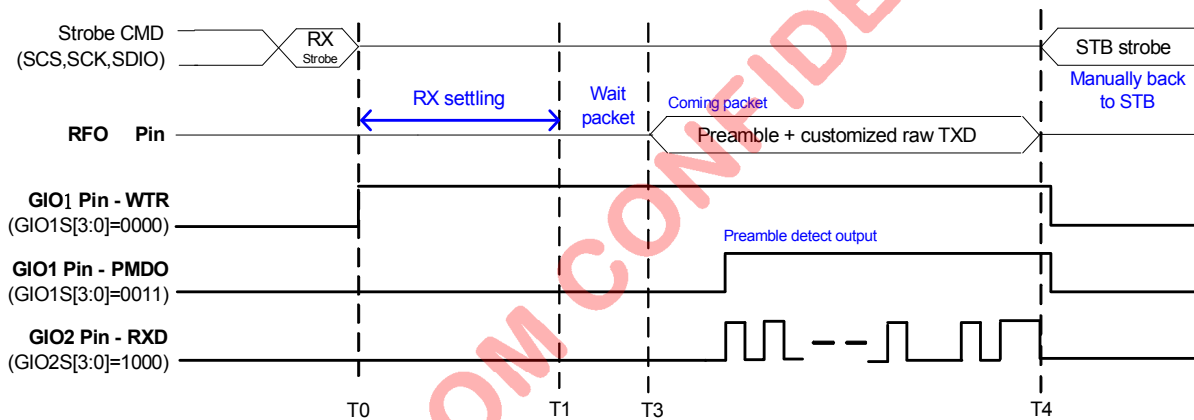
Strobe CMD
(SCS,SCK,SDIO)

RX
Strobe

STB strobe

Manually back to STB

RX settling

Wait packet

Coming packet

RFO Pin

Preamble + customized raw TXD

GIO1 Pin - WTR
(GIO1S[3:0]=0000)

Preamble detect output

GIO1 Pin - PMDO
(GIO1S[3:0]=0011)

GIO2 Pin - RXD
(GIO2S[3:0]=1000)

T0
T1
T3
T4

OM CONFIDE